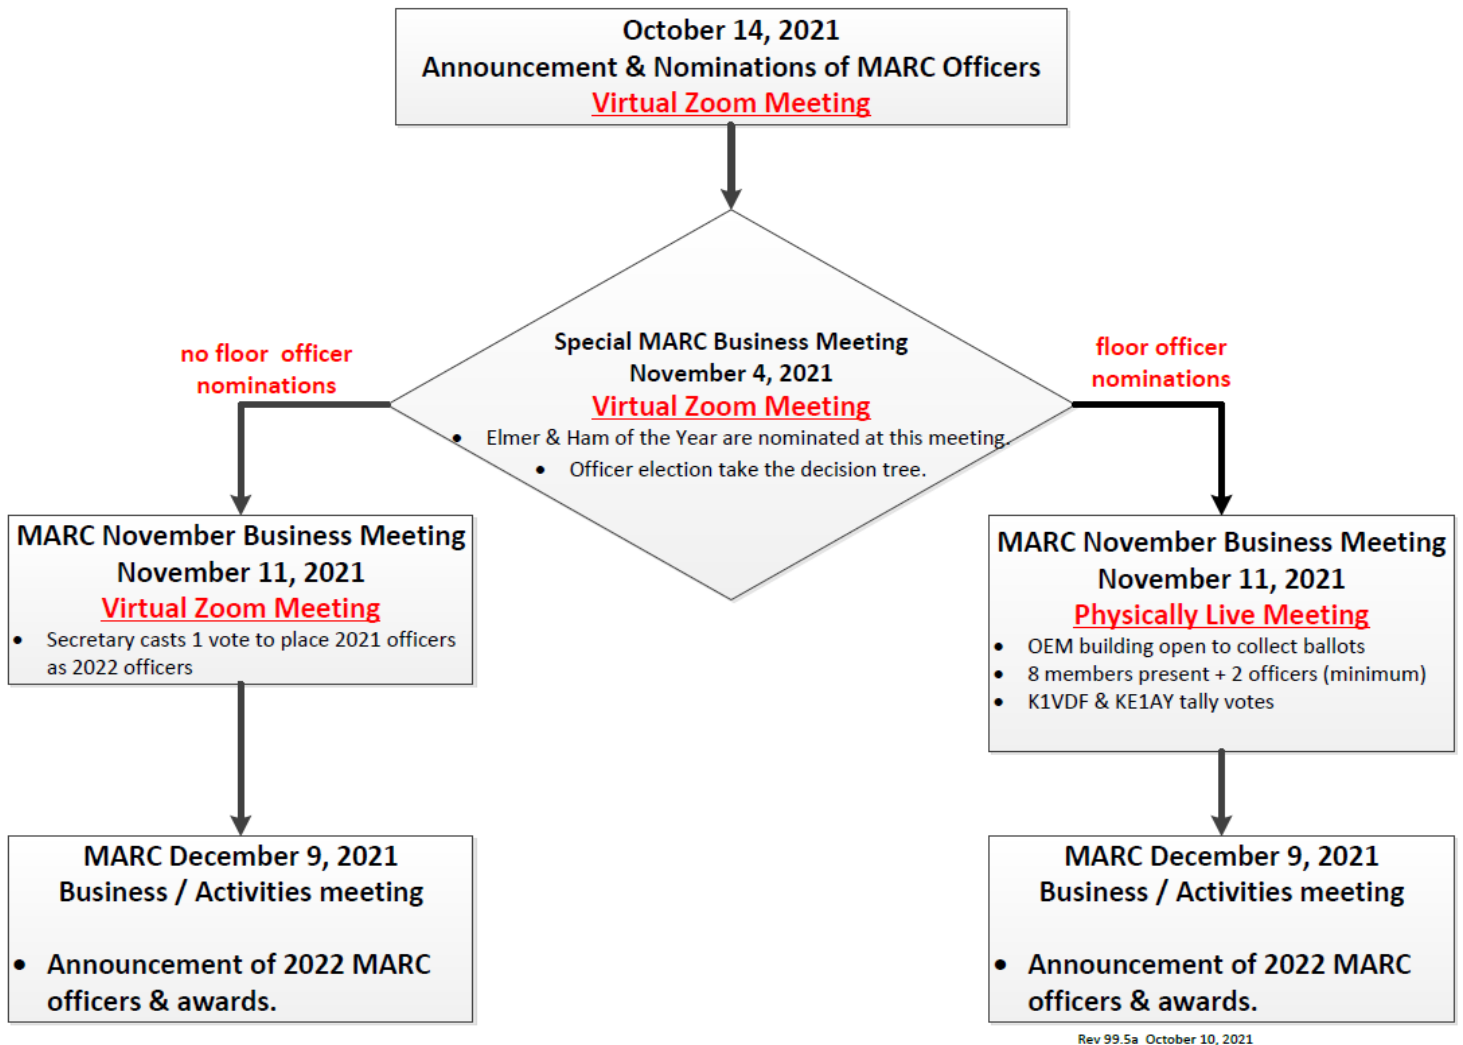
October 14, 2021
Announcement & Nominations of MARC Officers
Virtual Zoom Meeting

Special MARC Business Meeting
November 4, 2021
Virtual Zoom Meeting
• Elmer & Ham of the Year are nominated at this meeting.
• Officer election take the decision tree.

no floor officer nominations

floor officer nominations

MARC November Business Meeting
November 11, 2021
Virtual Zoom Meeting
• Secretary casts 1 vote to place 2021 officers as 2022 officers

MARC November Business Meeting
November 11, 2021
Physically Live Meeting
• OEM building open to collect ballots
• 8 members present + 2 officers (minimum)
• K1VDF & KE1AY tally votes

MARC December 9, 2021
Business / Activities meeting
• Announcement of 2022 MARC officers & awards.

MARC December 9, 2021
Business / Activities meeting
• Announcement of 2022 MARC officers & awards.

Rev 99.5a October 10, 2021